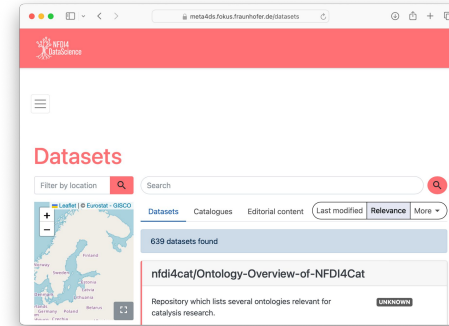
meta4ds.fokus.fraunhofer.de/datasets

NFDI4 DataScience

Datasets

Filter by location

Search

Leaflet | © Eurostat - GISCO

+
−

Finland
Norway
Sweden
Estonia
Latvia
Lithuania
Denmark
Belarus
Germany
Poland

Datasets Catalogues Editorial content Last modified Relevance More

639 datasets found

nfdi4cat/Ontology-Overview-of-NFDI4Cat

Repository which lists several ontologies relevant for catalysis research.

UNKNOWN